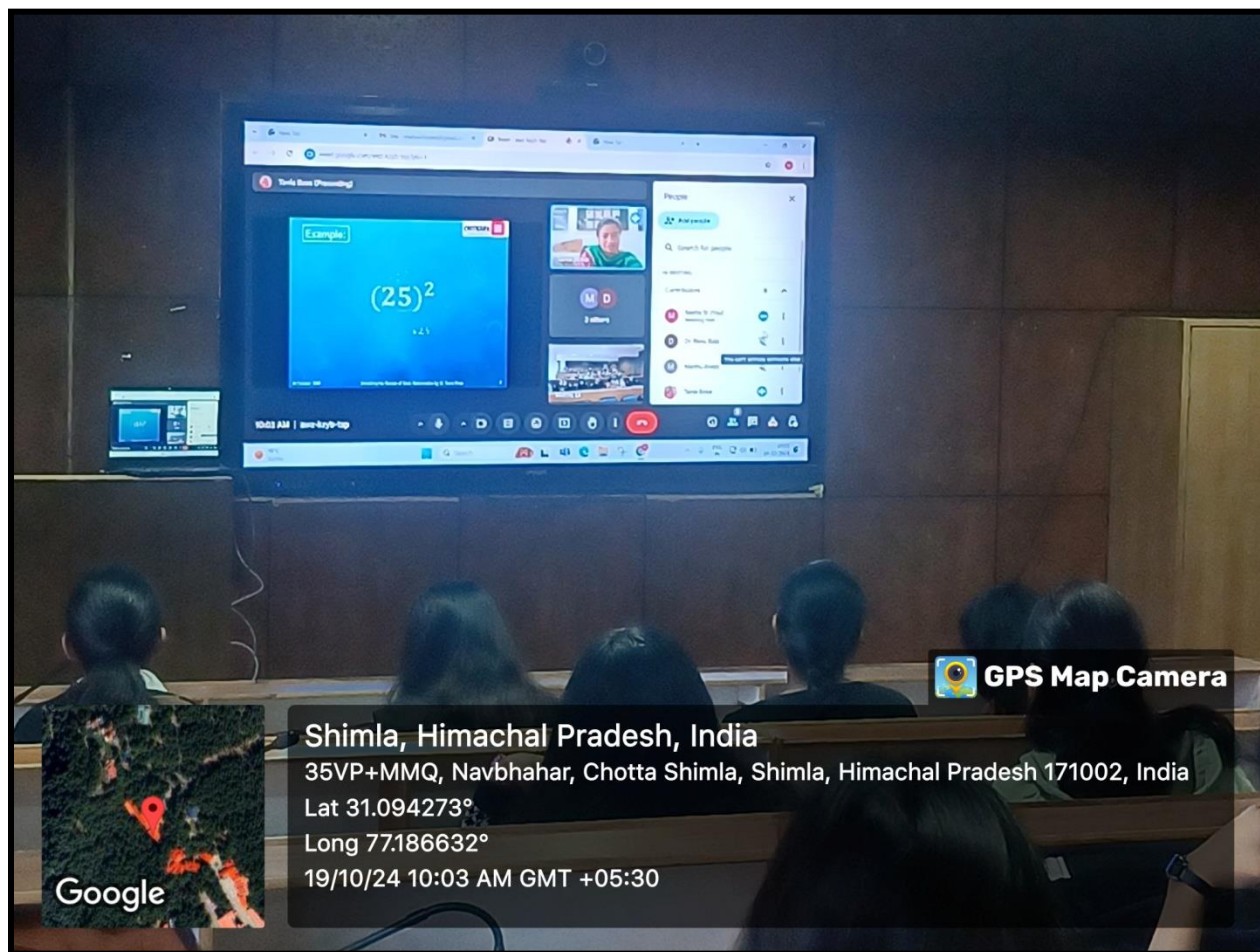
Example:

$(25)^2$

People

Add people

Search for people

2 others

10:03 AM | aux-kzyb-tap

GPS Map Camera

Shimla, Himachal Pradesh, India

35VP+MMQ, Navbhahar, Chotta Shimla, Shimla, Himachal Pradesh 171002, India

Lat 31.094273°

Long 77.186632°

19/10/24 10:03 AM GMT +05:30

Google